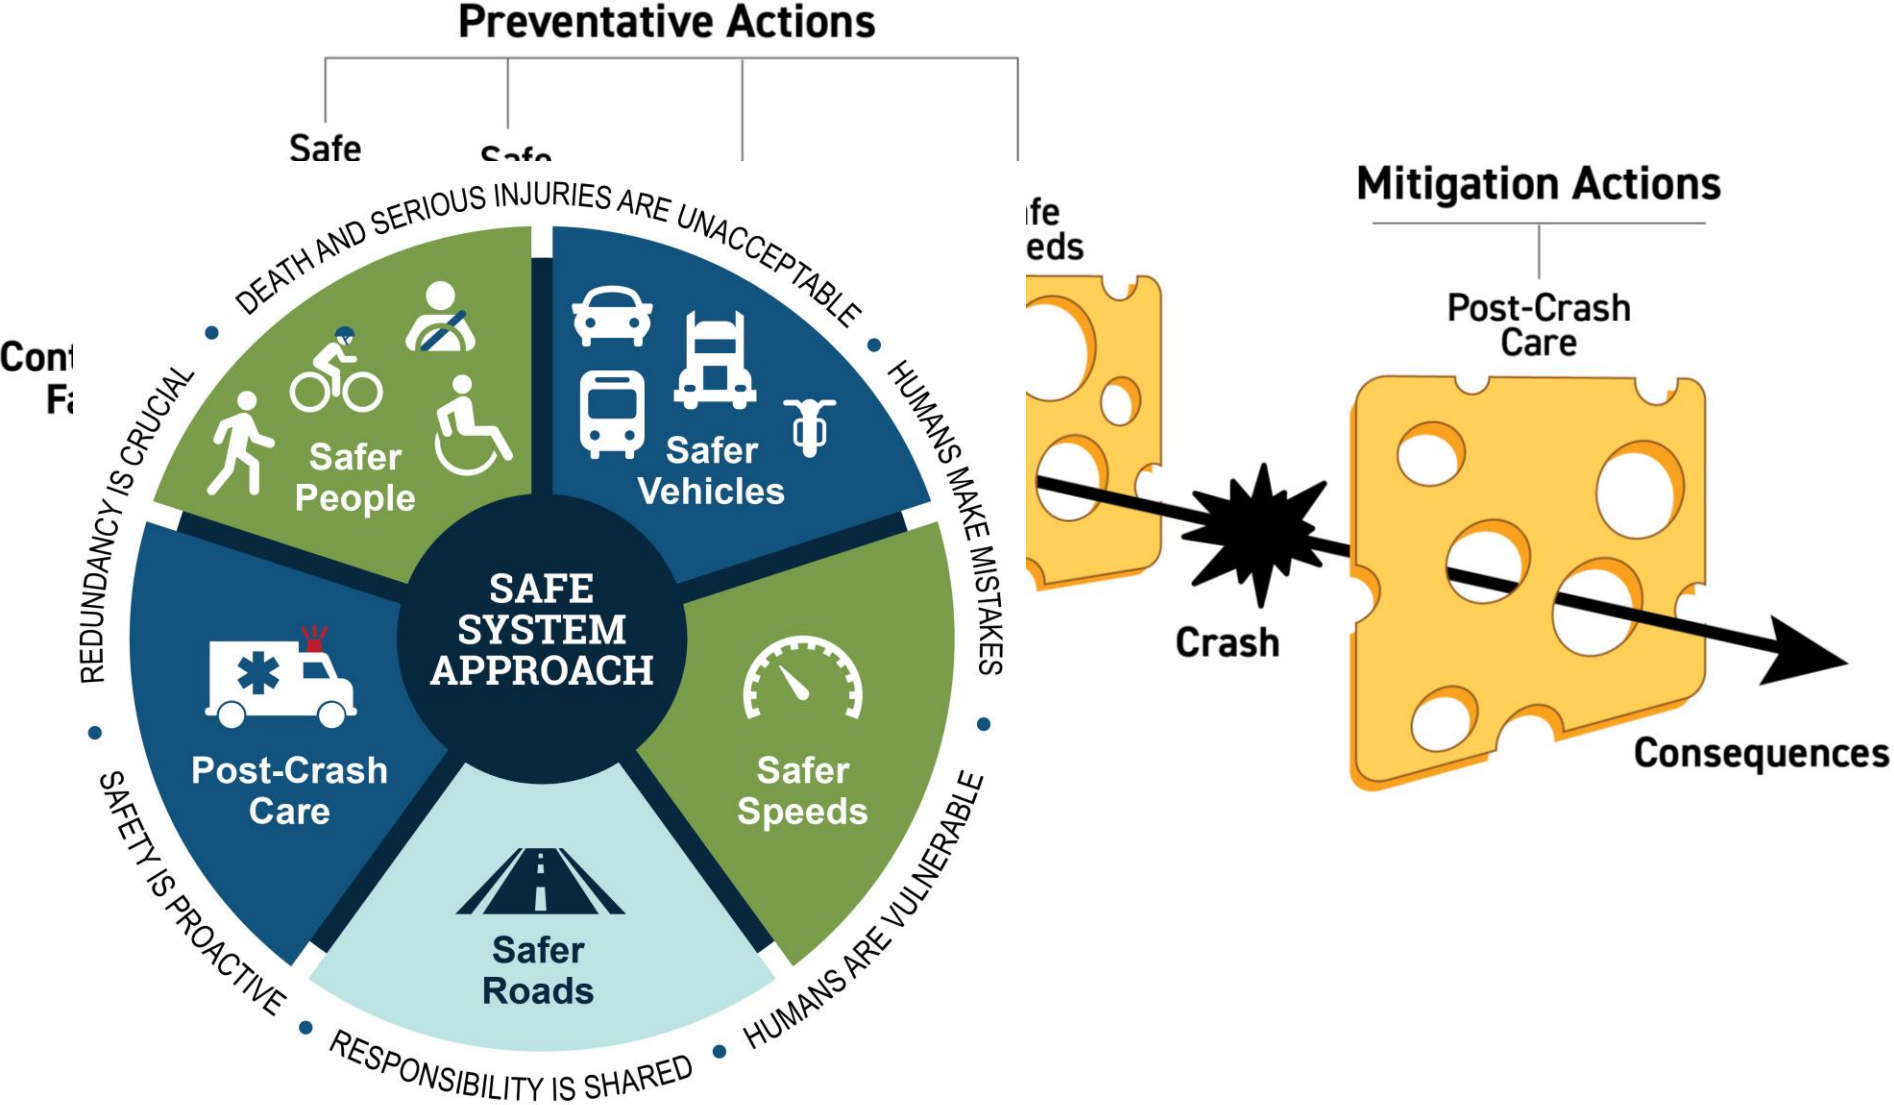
Preventative Actions

Safe

Safe

Cont

Fa

fe

eds

Mitigation Actions

Post-Crash Care

Crash

Consequences

DEATH AND SERIOUS INJURIES ARE UNACCEPTABLE

HUMANS MAKE MISTAKES

HUMANS ARE VULNERABLE

RESPONSIBILITY IS SHARED

SAFETY IS PROACTIVE

REDUNDANCY IS CRUCIAL

Safer People

Safer Vehicles

Safer Speeds

Safer Roads

Post-Crash Care

SAFE SYSTEM APPROACH